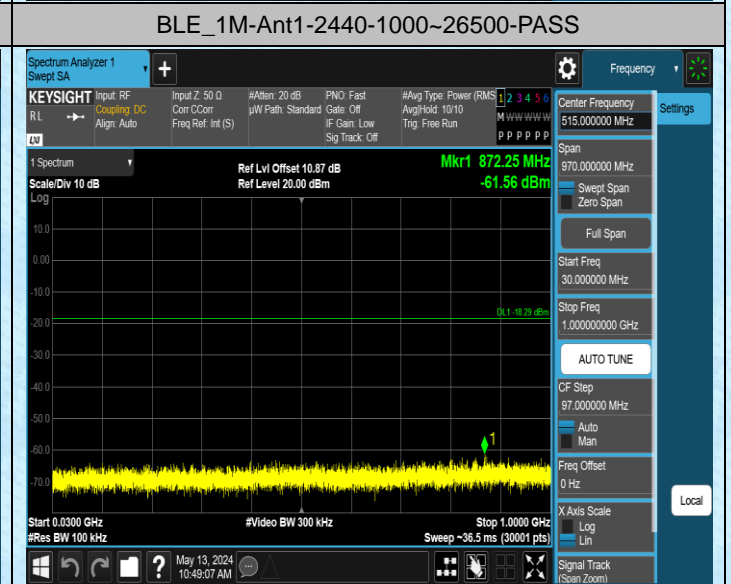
BLE_1M-Ant1-2440-1000~26500-PASS

Spectrum Analyzer 1
Swept SA

Frequency

KEYSIGHT Input: RF
Coupling: DC
Align: Auto
RL

Input Z: 50 Ω
Corr CCorr
Freq Ref: Int (S)

#Atten: 20 dB
μW Path: Standard

PNO: Fast
Gate: Off
IF Gain: Low
Sig Track: Off

#Avg Type: Power (RMS)
Avg|Hold: 10/10
Trig: Free Run

1 2 3 4 5 6
M W W W W W
P P P P P P

1 Spectrum
Scale/Div 10 dB
Log

Ref Lvl Offset 10.87 dB
Ref Level 20.00 dBm

Mkr1 872.25 MHz
-61.56 dBm

10.0
0.00
-10.0
-20.0
-30.0
-40.0
-50.0
-60.0
-70.0

DL1 -18.29 dBm

1

Start 0.0300 GHz
#Res BW 100 kHz

#Video BW 300 kHz

Stop 1.0000 GHz
Sweep ~36.5 ms (30001 pts)

Center Frequency
515.000000 MHz

Settings

Span
970.000000 MHz

Swept Span
Zero Span

Full Span

Start Freq
30.000000 MHz

Stop Freq
1.000000000 GHz

AUTO TUNE

CF Step
97.000000 MHz
Auto
Man

Freq Offset
0 Hz

X Axis Scale
Log
Lin

Local

Signal Track
(Span Zoom)

May 13, 2024
10:49:07 AM